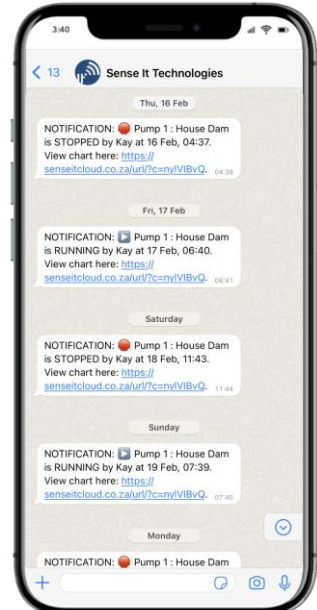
3:40

13 Sense It Technologies

Thu, 16 Feb

NOTIFICATION: 🔴 Pump 1 : House Dam is STOPPED by Kay at 16 Feb, 04:37. View chart here: https://senseitcloud.co.za/url/?c=nyIVIBvQ. 04:38

Fri, 17 Feb

NOTIFICATION: ▶️ Pump 1 : House Dam is RUNNING by Kay at 17 Feb, 06:40. View chart here: https://senseitcloud.co.za/url/?c=nyIVIBvQ. 06:41

Saturday

NOTIFICATION: 🔴 Pump 1 : House Dam is STOPPED by Kay at 18 Feb, 11:43. View chart here: https://senseitcloud.co.za/url/?c=nyIVIBvQ. 11:44

Sunday

NOTIFICATION: ▶️ Pump 1 : House Dam is RUNNING by Kay at 19 Feb, 07:39. View chart here: https://senseitcloud.co.za/url/?c=nyIVIBvQ. 07:40

Monday

NOTIFICATION: 🔴 Pump 1 : House Dam